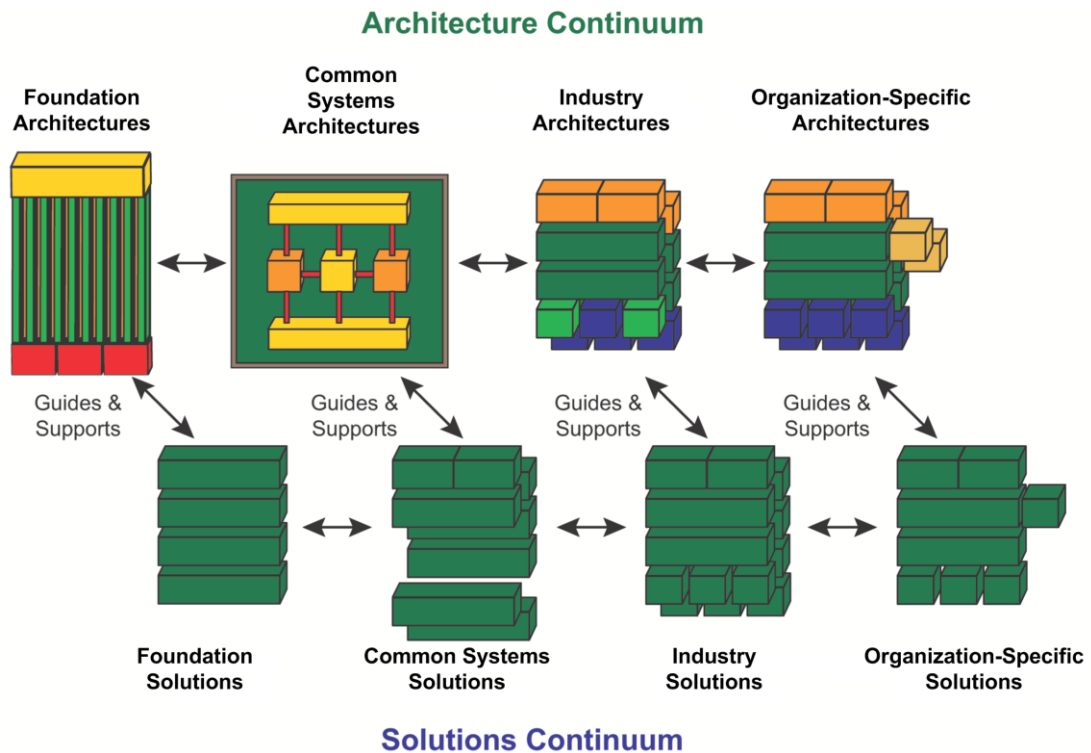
Architecture Continuum

Foundation Architectures

Common Systems Architectures

Industry Architectures

Organization-Specific Architectures

Guides & Supports

Guides & Supports

Guides & Supports

Guides & Supports

Foundation Solutions

Common Systems Solutions

Industry Solutions

Organization-Specific Solutions

Solutions Continuum